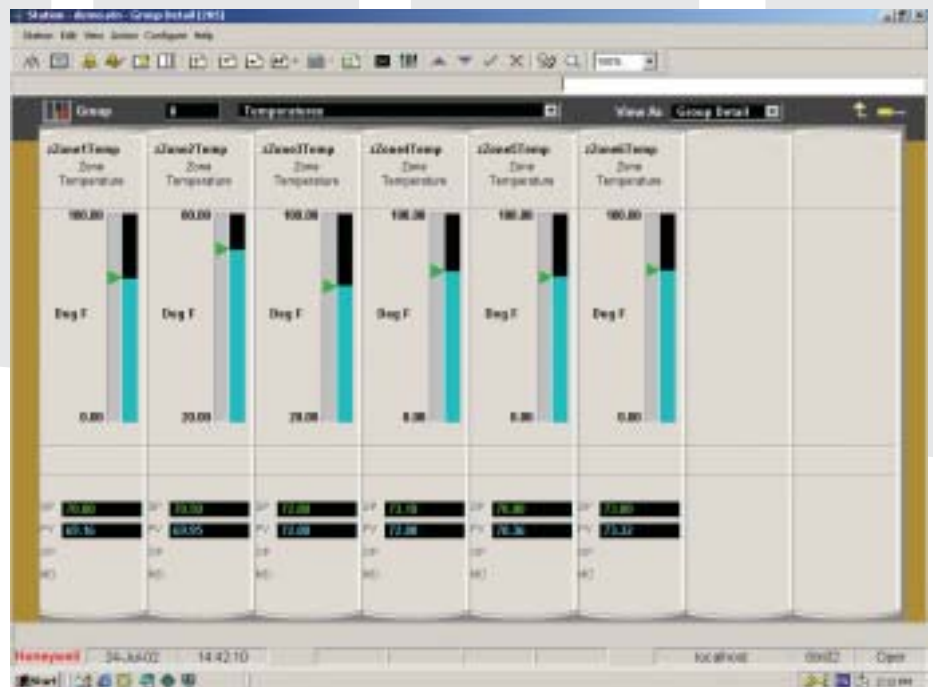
Station - demo.stn - Group Detail [365]

Station Edit View Action Configure Help

100%

Group 8 Temperature

View As Group Detail

z2one1Temp
Zone Temperature
100.00
Deg F
0.00
SP 70.80
PV 69.16
OP
MD

z2one2Temp
Zone Temperature
80.00
Deg F
20.00
SP 73.50
PV 69.95
OP
MD

z2one3Temp
Zone Temperature
100.00
Deg F
20.00
SP 72.00
PV 72.00
OP
MD

z2one4Temp
Zone Temperature
100.00
Deg F
0.00
SP 73.10
PV 72.00
OP
MD

z2one5Temp
Zone Temperature
100.00
Deg F
0.00
SP 70.80
PV 70.36
OP
MD

z2one6Temp
Zone Temperature
100.00
Deg F
0.00
SP 73.80
PV 73.32
OP
MD

Honeywell 24-Jul-02 14:42:10 localhost 09482 Oper

Start